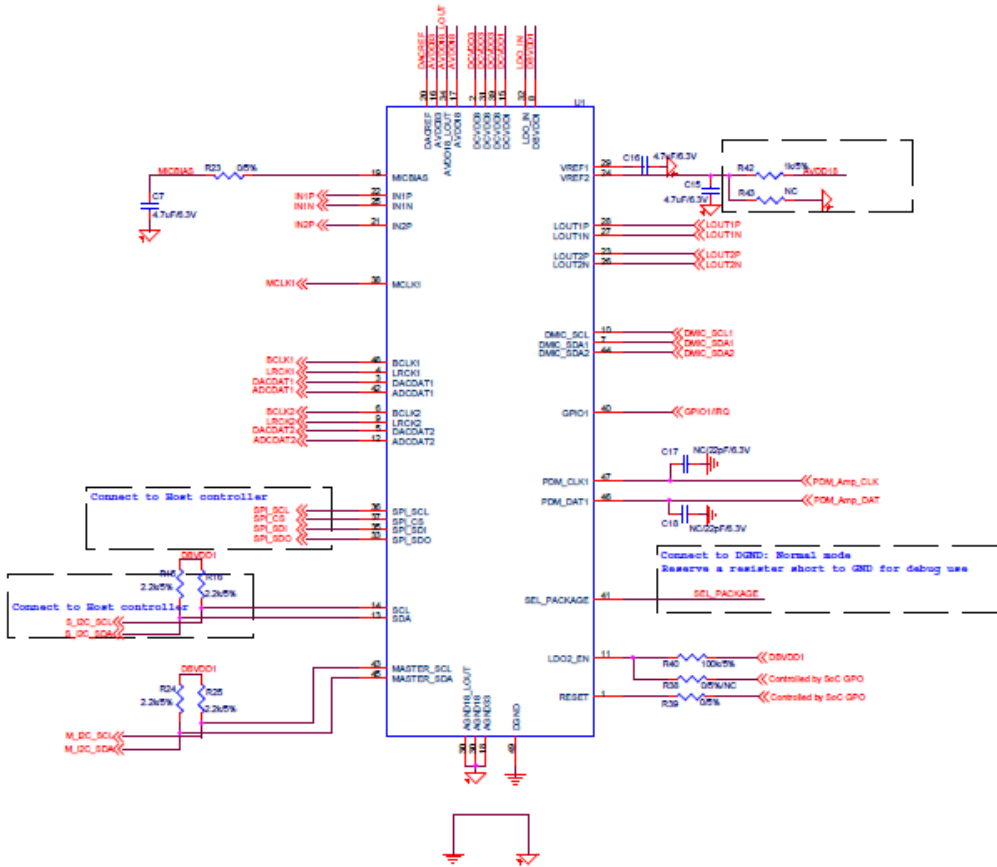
DACREF AVDD33 AVDD18_LOUT AVDD18 DCVDD33 DCVDD18 DCVDD18 DCVDDI LDO_IN DBVDDI
30 16 34 17 2 31 39 15 32 8
U1
DACREF AVDD33 AVDD18_LOUT AVDD18 DCVDD33 DCVDD18 DCVDD18 DCVDDI LDO_IN DBVDDI

MICBIAS R23 0/5% 19 MICBIAS
C7 4.7uF/6.3V
IN1P 22 IN1P
IN1N 25 IN1N
IN2P 21 IN2P
MCLK1 38 MCLK1
BCLK1 46 BCLK1
LRCK1 4 LRCK1
DACDAT1 3 DACDAT1
ADCDAT1 42 ADCDAT1
BCLK2 6 BCLK2
LRCK2 9 LRCK2
DACDAT2 5 DACDAT2
ADCDAT2 12 ADCDAT2

Connect to Host controller
SPI_SCL 36 SPI_SCL
SPI_CS 37 SPI_CS
SPI_SDI 35 SPI_SDI
SPI_SDO 33 SPI_SDO

DBVDD1
R45 2.2k/5% R16 2.2k/5%
Connect to Host controller
S_I2C_SCL 14 SCL
S_I2C_SDA 13 SDA

DBVDD1
R24 2.2k/5% R25 2.2k/5%
M_I2C_SCL 43 MASTER_SCL
M_I2C_SDA 45 MASTER_SDA

AGND18_LOUT AGND18 AGND33 DGND
35 20 18 49

VREF1 29 C16 4.7uF/6.3V
VREF2 24 C15 4.7uF/6.3V
R42 1k/5% AVDD18
R43 NC
LOUT1P 28 LOUT1P
LOUT1N 27 LOUT1N
LOUT2P 23 LOUT2P
LOUT2N 26 LOUT2N
DMIC_SCL 10 DMIC_SCL1
DMIC_SDA1 7 DMIC_SDA1
DMIC_SDA2 44 DMIC_SDA2
GPIO1 40 GPIO1/IRQ
C17 NC/22pF/6.3V
PDM_CLK1 47 PDM_Amp_CLK
PDM_DAT1 48 PDM_Amp_DAT
C18 NC/22pF/6.3V

Connect to DGND: Normal mode
Reserve a resister short to GND for debug use
SEL_PACKAGE 41 SEL_PACKAGE

LDO2_EN 11 R40 100k/5% DBVDD1
R38 0/5%/NC Controlled by SoC GPO
RESET 1 R39 0/5% Controlled by SoC GPO